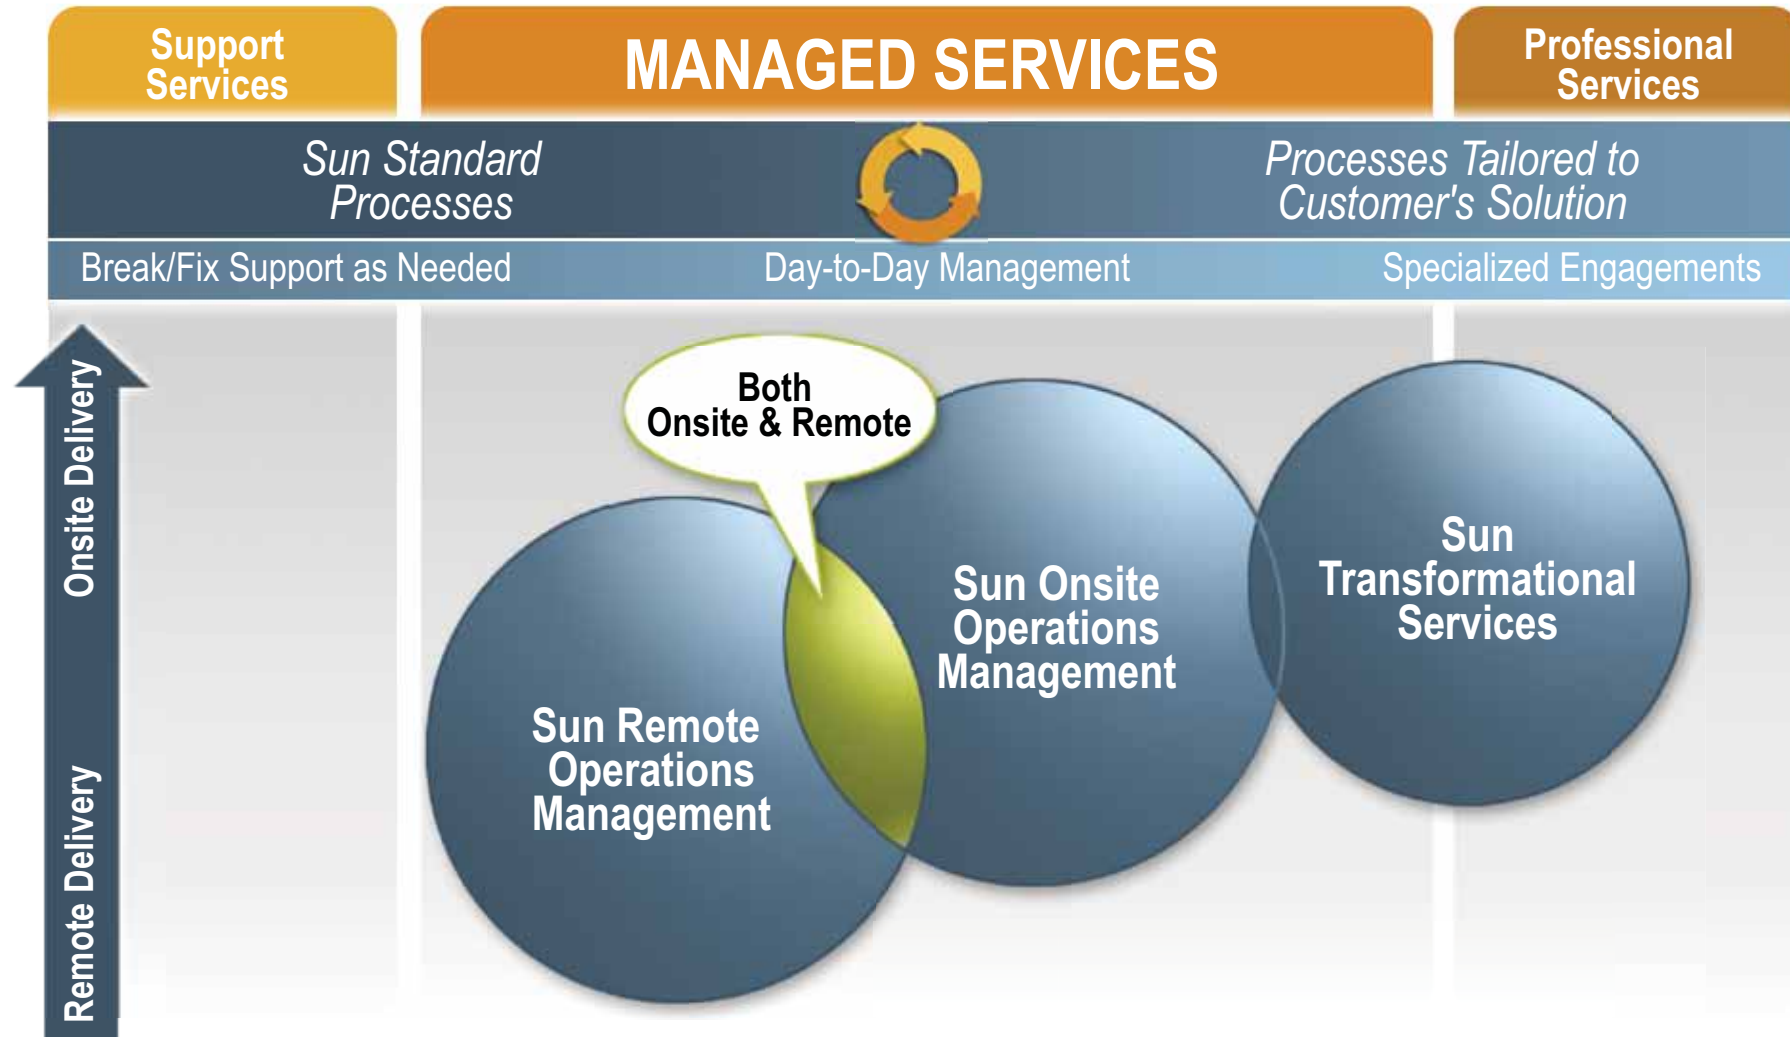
Support Services

MANAGED SERVICES

Professional Services

Sun Standard Processes

Processes Tailored to Customer's Solution

Break/Fix Support as Needed

Day-to-Day Management

Specialized Engagements

Onsite Delivery

Remote Delivery

Both Onsite & Remote

Sun Remote Operations Management

Sun Onsite Operations Management

Sun Transformational Services